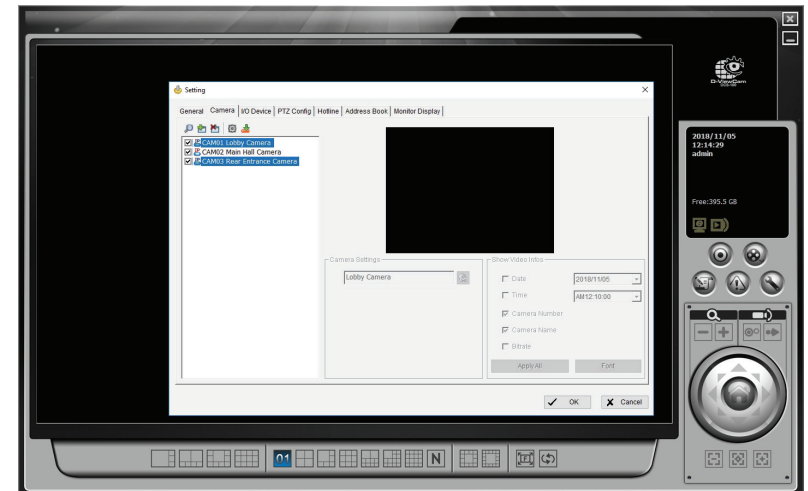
Setting

General | Camera | I/O Device | PTZ Config | Hotline | Address Book | Monitor Display

CAM01 Lobby Camera
CAM02 Main Hall Camera
CAM03 Rear Entrance Camera

Camera Settings
Lobby Camera

Show Video Infos
Date 2018/11/05
Time AM12:10:00
Camera Number
Camera Name
Bitrate
Apply All
Font

OK
Cancel

D-ViewCam

2018/11/05
12:14:29
admin

Free:395.5 GB

01
N